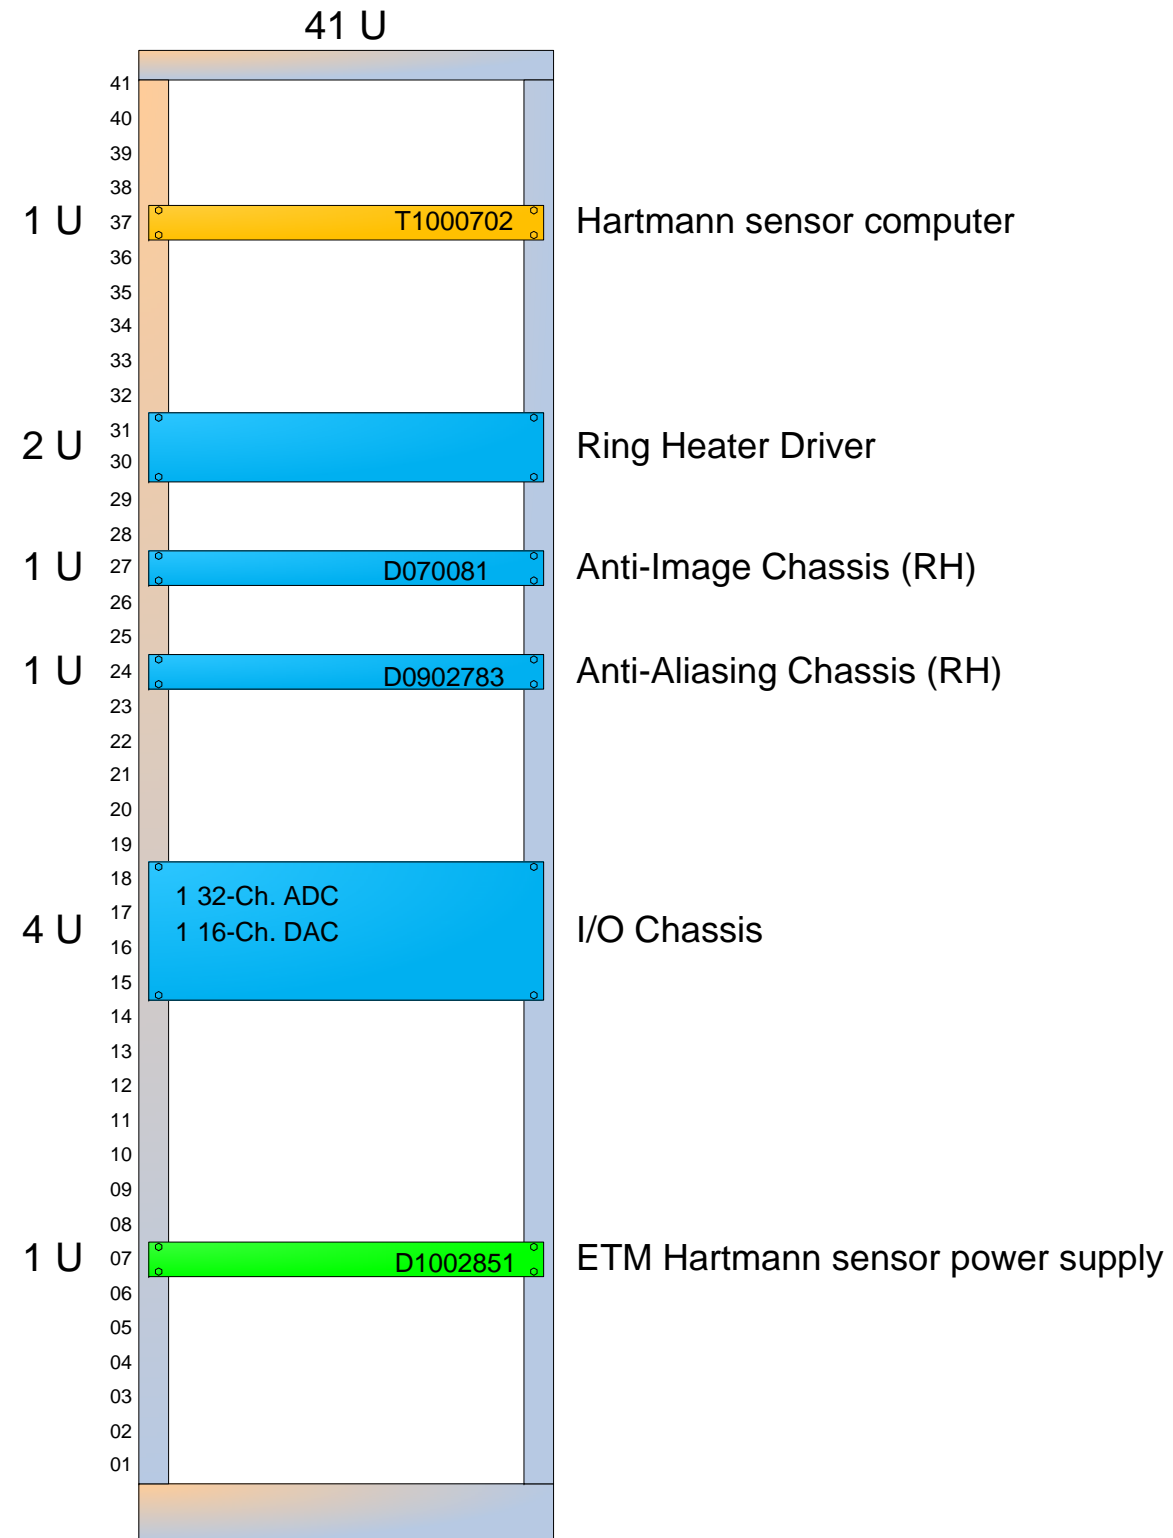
41 U

41
40
39
38
1 U 37 T1000702 Hartmann sensor computer
36
35
34
33
32
2 U 31
30 Ring Heater Driver
29
28
1 U 27 D070081 Anti-Image Chassis (RH)
26
25
1 U 24 D0902783 Anti-Aliasing Chassis (RH)
23
22
21
20
19
18
17 1 32-Ch. ADC
4 U 16 1 16-Ch. DAC I/O Chassis
15
14
13
12
11
10
09
08
1 U 07 D1002851 ETM Hartmann sensor power supply
06
05
04
03
02
01